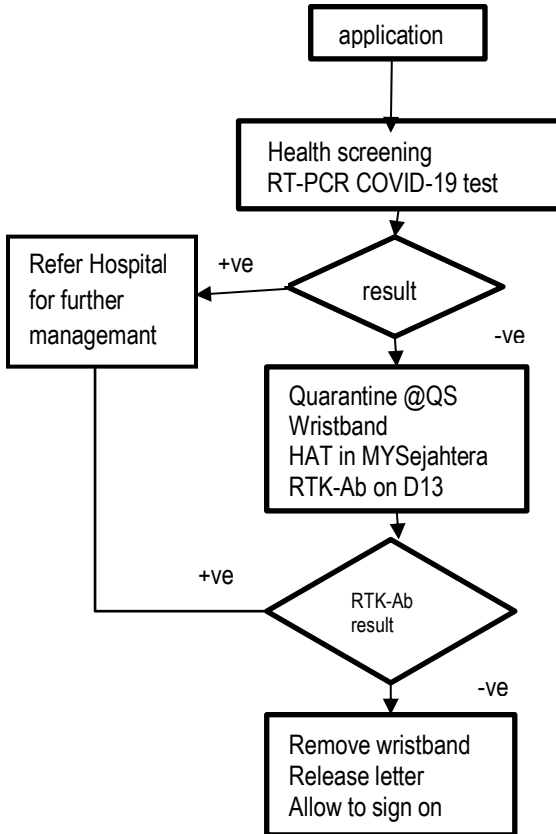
application

Health screening
RT-PCR COVID-19 test

Refer Hospital for further managemant

+ve

result

-ve

Quarantine @QS
Wristband
HAT in MYSejahtera
RTK-Ab on D13

+ve

RTK-Ab result

-ve

Remove wristband
Release letter
Allow to sign on